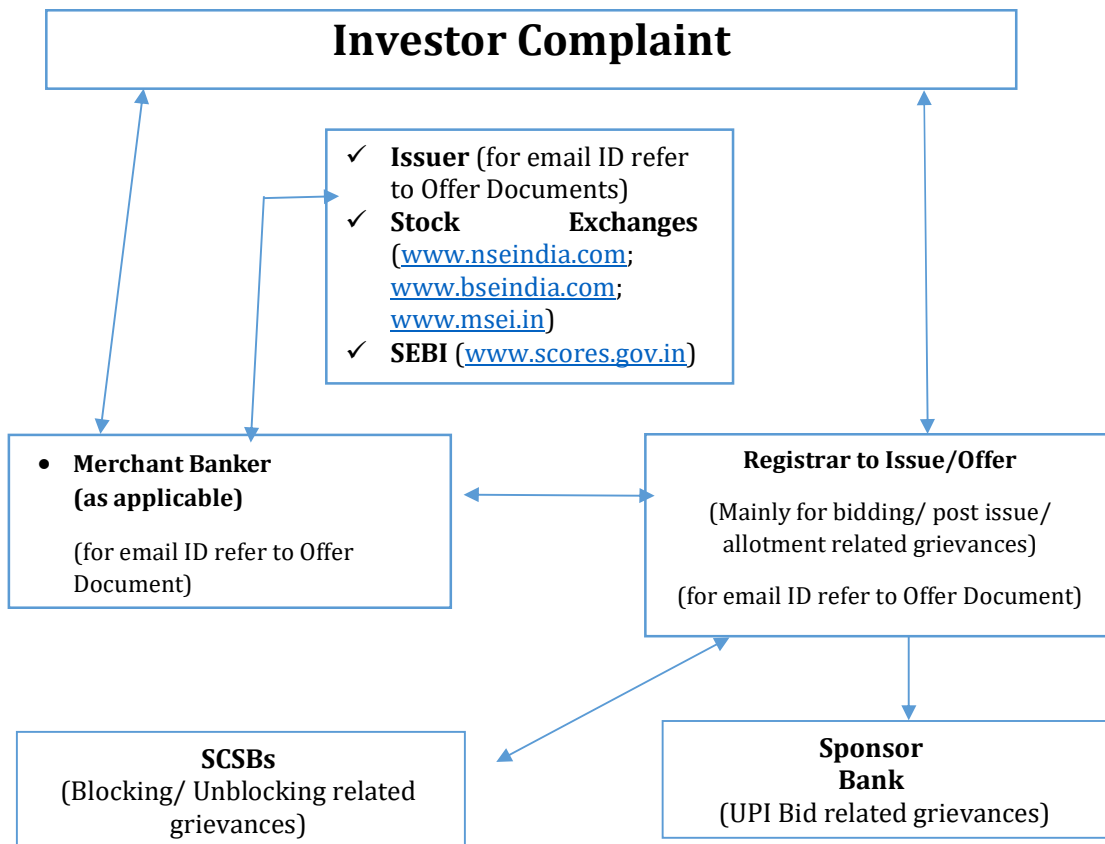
Investor Complaint

✓ Issuer (for email ID refer to Offer Documents)
✓ Stock Exchanges (www.nseindia.com; www.bseindia.com; www.msei.in)
✓ SEBI (www.scores.gov.in)

• Merchant Banker (as applicable)

(for email ID refer to Offer Document)

Registrar to Issue/Offer

(Mainly for bidding/ post issue/ allotment related grievances)

(for email ID refer to Offer Document)

SCSBs
(Blocking/ Unblocking related grievances)

Sponsor Bank
(UPI Bid related grievances)